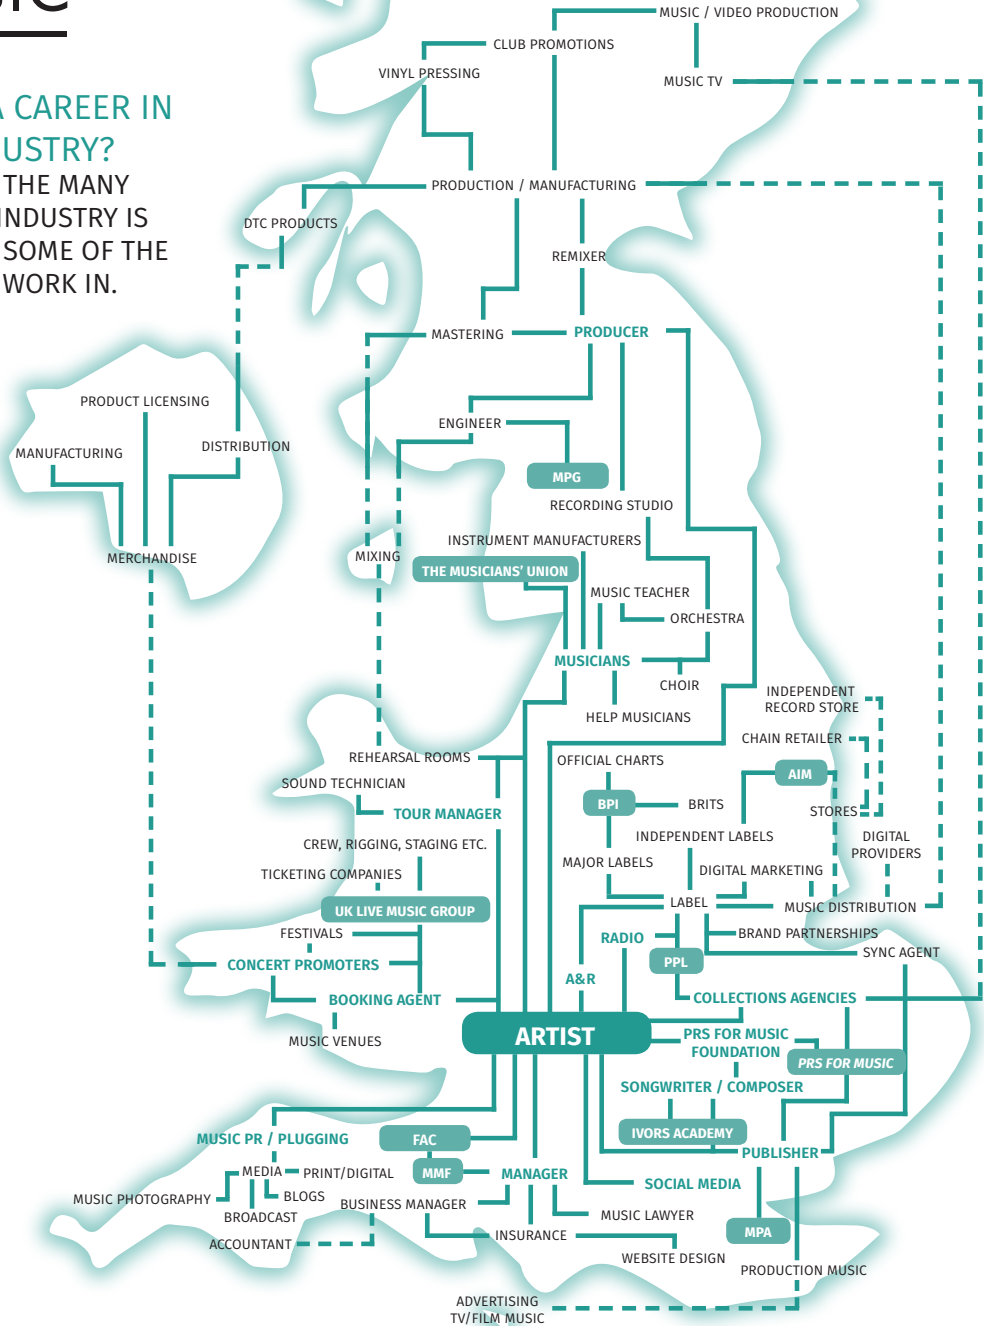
A CAREER IN USTRY? THE MANY INDUSTRY IS SOME OF THE WORK IN.

MUSIC / VIDEO PRODUCTION
CLUB PROMOTIONS
VINYL PRESSING
MUSIC TV
PRODUCTION / MANUFACTURING
DTC PRODUCTS
REMIXER
MASTERING
PRODUCER
PRODUCT LICENSING
MANUFACTURING
DISTRIBUTION
ENGINEER
MPG
RECORDING STUDIO
MERCHANDISE
MIXING
INSTRUMENT MANUFACTURERS
THE MUSICIANS' UNION
MUSIC TEACHER
ORCHESTRA
MUSICIANS
CHOIR
HELP MUSICIANS
INDEPENDENT RECORD STORE
CHAIN RETAILER
REHEARSAL ROOMS
OFFICIAL CHARTS
SOUND TECHNICIAN
AIM
TOUR MANAGER
BPI
BRITS
STORES
INDEPENDENT LABELS
DIGITAL PROVIDERS
CREW, RIGGING, STAGING ETC.
MAJOR LABELS
DIGITAL MARKETING
TICKETING COMPANIES
LABEL
MUSIC DISTRIBUTION
UK LIVE MUSIC GROUP
FESTIVALS
RADIO
BRAND PARTNERSHIPS
CONCERT PROMOTERS
PPL
SYNC AGENT
A&R
BOOKING AGENT
COLLECTIONS AGENCIES
MUSIC VENUES
ARTIST
PRS FOR MUSIC FOUNDATION
PRS FOR MUSIC
SONGWRITER / COMPOSER
IVORS ACADEMY
MUSIC PR / PLUGGING
FAC
PUBLISHER
MEDIA
PRINT/DIGITAL
MMF
MANAGER
MUSIC PHOTOGRAPHY
BLOGS
SOCIAL MEDIA
BROADCAST
BUSINESS MANAGER
MUSIC LAWYER
ACCOUNTANT
INSURANCE
MPA
WEBSITE DESIGN
PRODUCTION MUSIC
ADVERTISING
TV/FILM MUSIC